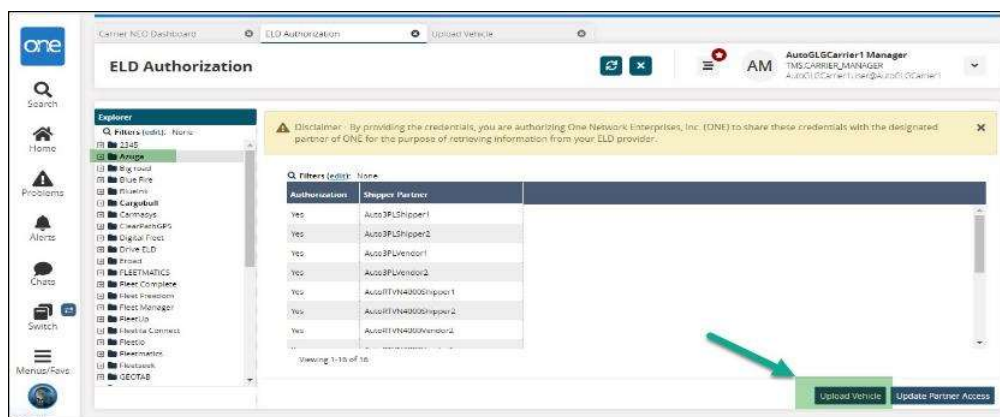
one

Search

Home

Problems

Alerts

Chats

Switch

Menus/Favs

Carrier NEO Dashboard
ELD Authorization
Upload Vehicle

ELD Authorization

AM
AutoGLGCarrier1 Manager
TMS.CARRIER_MANAGER
AutoGLGCarrier1.user@AutoGLGCarrier1

Explorer
Q Filters (edit): None
2345
Aruga
Big road
Blue Fire
Bluelnk
Cargobull
Carmacys
ClearPathGPS
Digital Fleet
Drive ELD
Erowd
FLEETMATICS
Fleet Complete
Fleet Freedom
Fleet Manager
FleetUp
Flexible Connect
Fleetio
Fleetmatics
Fleetseek
GEOTAB

Disclaimer - By providing the credentials, you are authorizing One Network Enterprises, Inc. (ONE) to share these credentials with the designated partner of ONE for the purpose of retrieving information from your ELD provider.

Q Filters (edit): None

| Authorization | Shipper Partner |
|---|---|
| Yes | Auto3PLShipper1 |
| Yes | Auto3PLShipper2 |
| Yes | Auto3PLVendor1 |
| Yes | Auto3PLVendor2 |
| Yes | AutoRTVN4900Shipper1 |
| Yes | AutoRTVN4900Shipper2 |
| Yes | AutoRTVN4900Vendor2 |

Viewing 1-10 of 10

Upload Vehicle
Update Partner Access